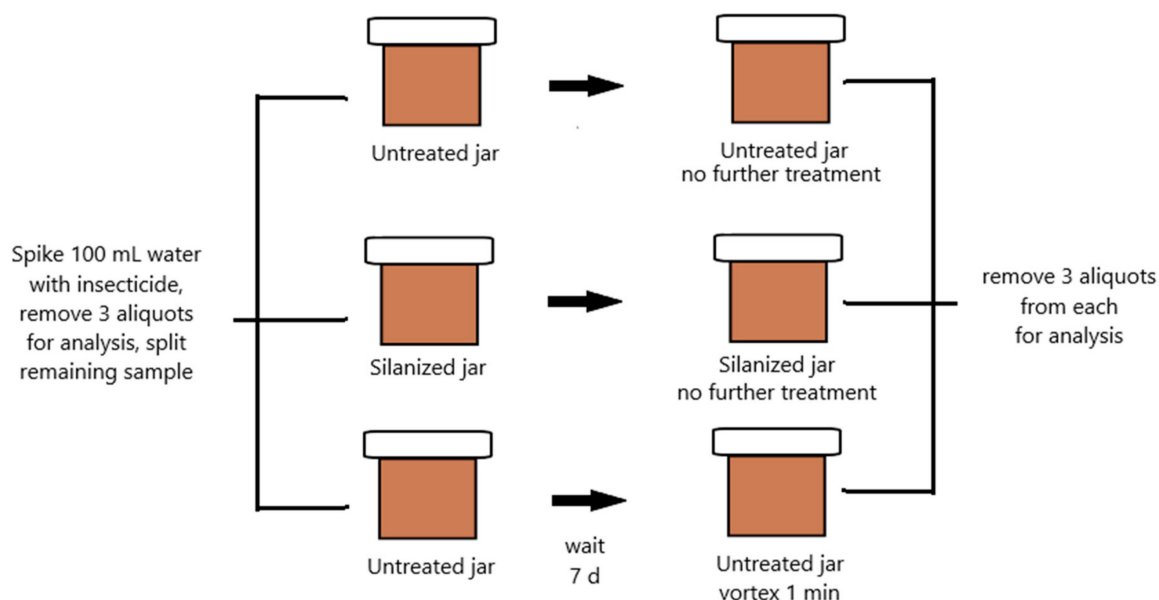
Spike 100 mL water with insecticide, remove 3 aliquots for analysis, split remaining sample

Untreated jar

Silanized jar

Untreated jar

wait 7 d

Untreated jar no further treatment

Silanized jar no further treatment

Untreated jar vortex 1 min

remove 3 aliquots from each for analysis